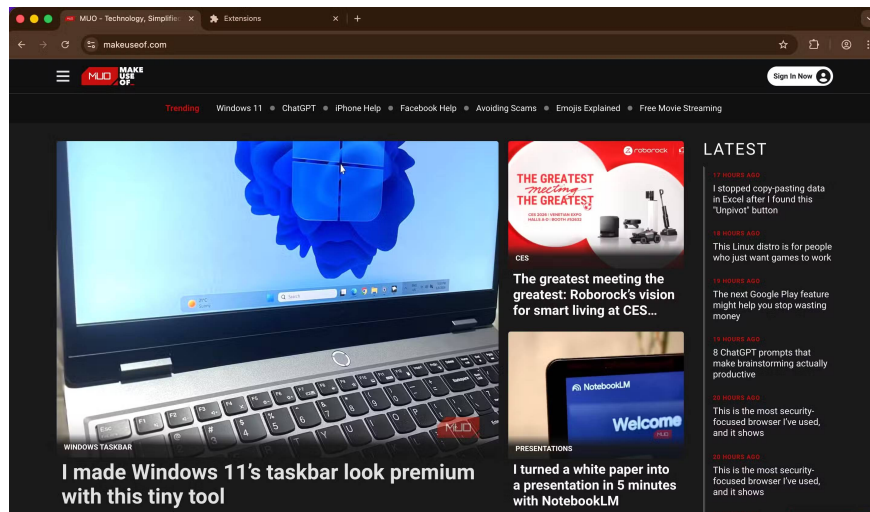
MUO - Technology, Simplifie
Extensions
makeuseof.com

MUO MAKE USE OF

Sign In Now

Trending Windows 11 ChatGPT iPhone Help Facebook Help Avoiding Scams Emojis Explained Free Movie Streaming

roborock
THE GREATEST meeting THE GREATEST
CES 2026 | VENETIAN EXPO HALLS A-D | BOOTH #52822

CES
The greatest meeting the greatest: Roborock's vision for smart living at CES...

LATEST

17 HOURS AGO
I stopped copy-pasting data in Excel after I found this "Unpivot" button

18 HOURS AGO
This Linux distro is for people who just want games to work

19 HOURS AGO
The next Google Play feature might help you stop wasting money

19 HOURS AGO
8 ChatGPT prompts that make brainstorming actually productive

20 HOURS AGO
This is the most security-focused browser I've used, and it shows

20 HOURS AGO
This is the most security-focused browser I've used, and it shows

Search

MUO
WINDOWS TASKBAR
I made Windows 11's taskbar look premium with this tiny tool

NotebookLM
Welcome
MUO
PRESENTATIONS
I turned a white paper into a presentation in 5 minutes with NotebookLM